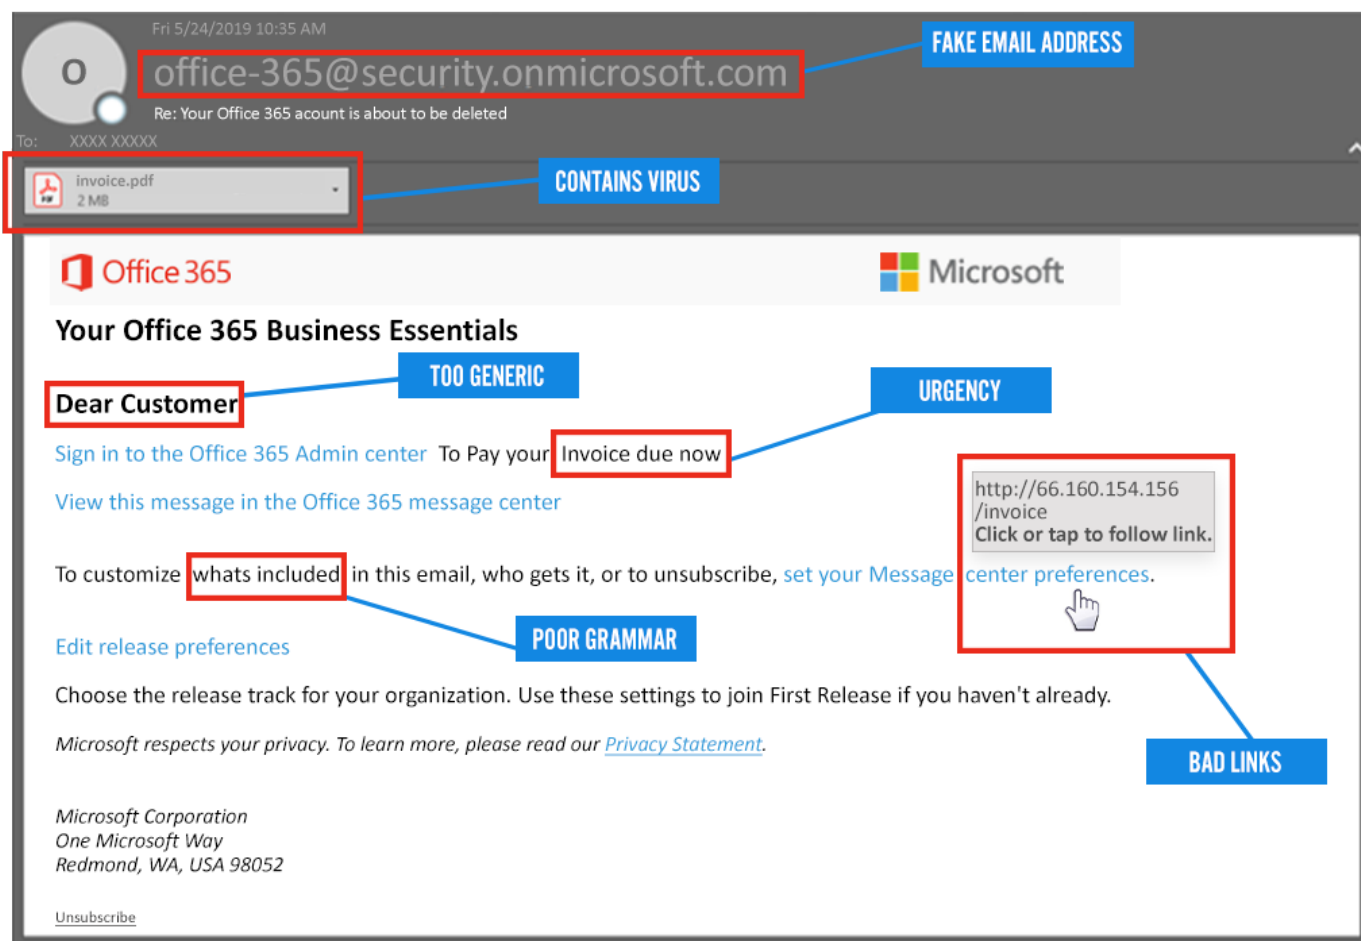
Fri 5/24/2019 10:35 AM

O

office-365@security.onmicrosoft.com

FAKE EMAIL ADDRESS

Re: Your Office 365 acount is about to be deleted

To: XXXX XXXXX

invoice.pdf
2 MB

CONTAINS VIRUS

Office 365

Microsoft

Your Office 365 Business Essentials

TOO GENERIC

Dear Customer

URGENCY

Sign in to the Office 365 Admin center To Pay your Invoice due now

View this message in the Office 365 message center

http://66.160.154.156 /invoice
Click or tap to follow link.

To customize whats included in this email, who gets it, or to unsubscribe, set your Message center preferences.

Edit release preferences

POOR GRAMMAR

Choose the release track for your organization. Use these settings to join First Release if you haven't already.

Microsoft respects your privacy. To learn more, please read our Privacy Statement.

BAD LINKS

Microsoft Corporation
One Microsoft Way
Redmond, WA, USA 98052

Unsubscribe